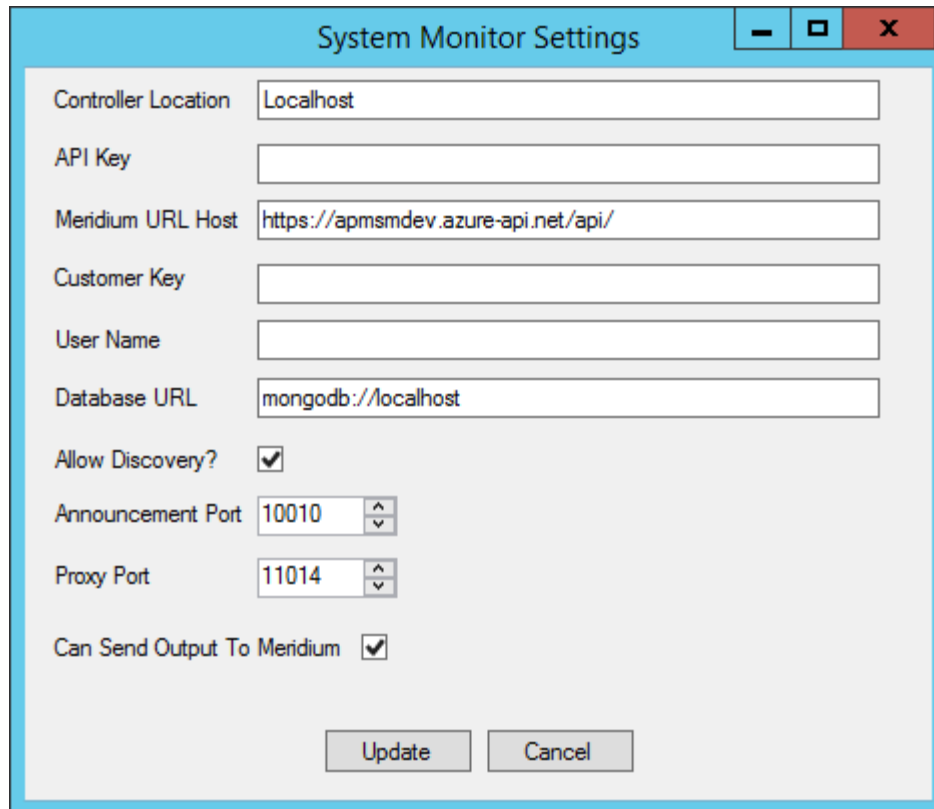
System Monitor Settings

Controller Location Localhost

API Key

Meridium URL Host https://apmsmdev.azure-api.net/api/

Customer Key

User Name

Database URL mongodb://localhost

Allow Discovery?

Announcement Port 10010

Proxy Port 11014

Can Send Output To Meridium

Update Cancel